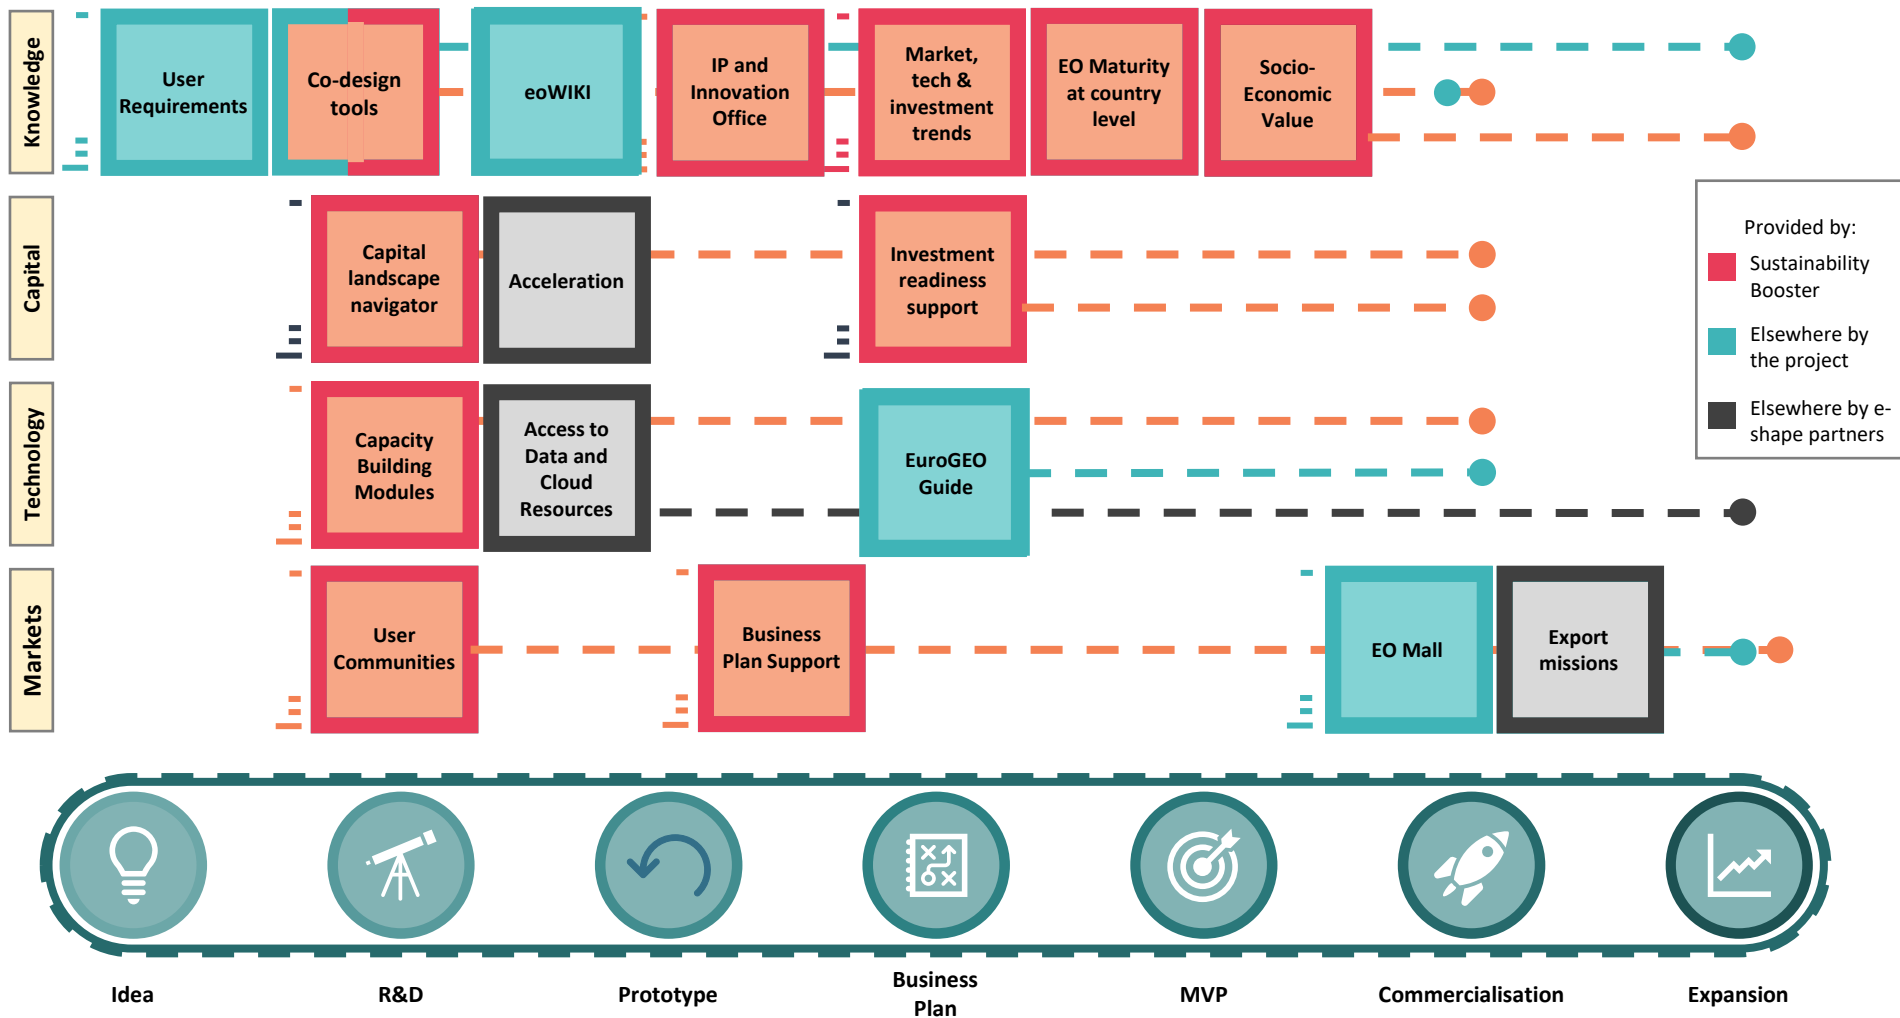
Knowledge

User Requirements

Co-design tools

eoWIKI

IP and Innovation Office

Market, tech & investment trends

EO Maturity at country level

Socio-Economic Value

Capital

Capital landscape navigator

Acceleration

Investment readiness support

Technology

Capacity Building Modules

Access to Data and Cloud Resources

EuroGEO Guide

Markets

User Communities

Business Plan Support

EO Mall

Export missions

Provided by:
Sustainability Booster
Elsewhere by the project
Elsewhere by e-shape partners

Idea

R&D

Prototype

Business Plan

MVP

Commercialisation

Expansion